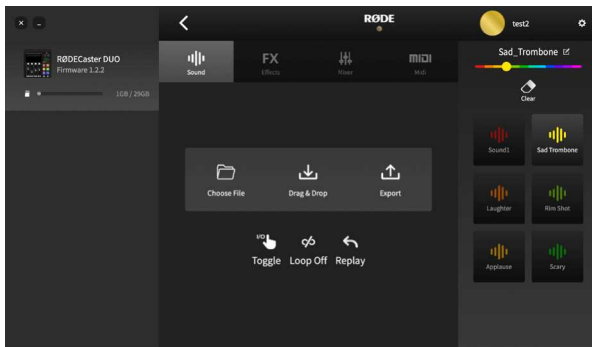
RØDE

test2

RØDECaster DUO
Firmware 1.2.2

1GB / 29GB

Sound FX Effects Mixer MIDI Midi

Sad_Trombone

Clear

Choose File
Drag & Drop
Export

Toggle
Loop Off
Replay

Sound1
Sad Trombone
Laughter
Rim Shot
Applause
Scary